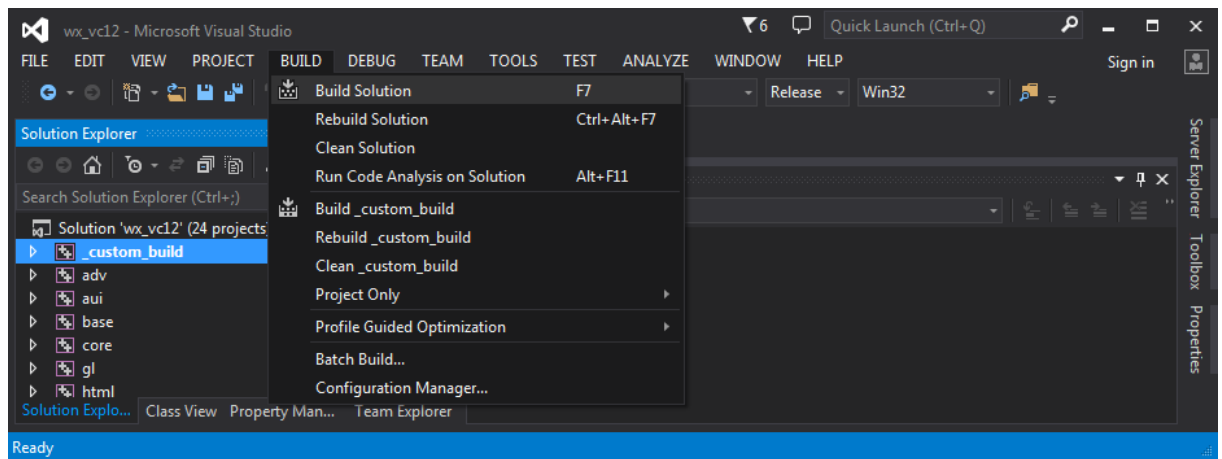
wx_vc12 - Microsoft Visual Studio

6 Quick Launch (Ctrl+Q)

FILE EDIT VIEW PROJECT BUILD DEBUG TEAM TOOLS TEST ANALYZE WINDOW HELP Sign in

Release Win32

Solution Explorer

Search Solution Explorer (Ctrl+;)

Solution 'wx_vc12' (24 projects)
_custom_build
adv
aui
base
core
gl
html

Build Solution F7
Rebuild Solution Ctrl+Alt+F7
Clean Solution
Run Code Analysis on Solution Alt+F11
Build _custom_build
Rebuild _custom_build
Clean _custom_build
Project Only
Profile Guided Optimization
Batch Build...
Configuration Manager...

Server Explorer
Toolbox
Properties

Solution Explo... Class View Property Man... Team Explorer

Ready